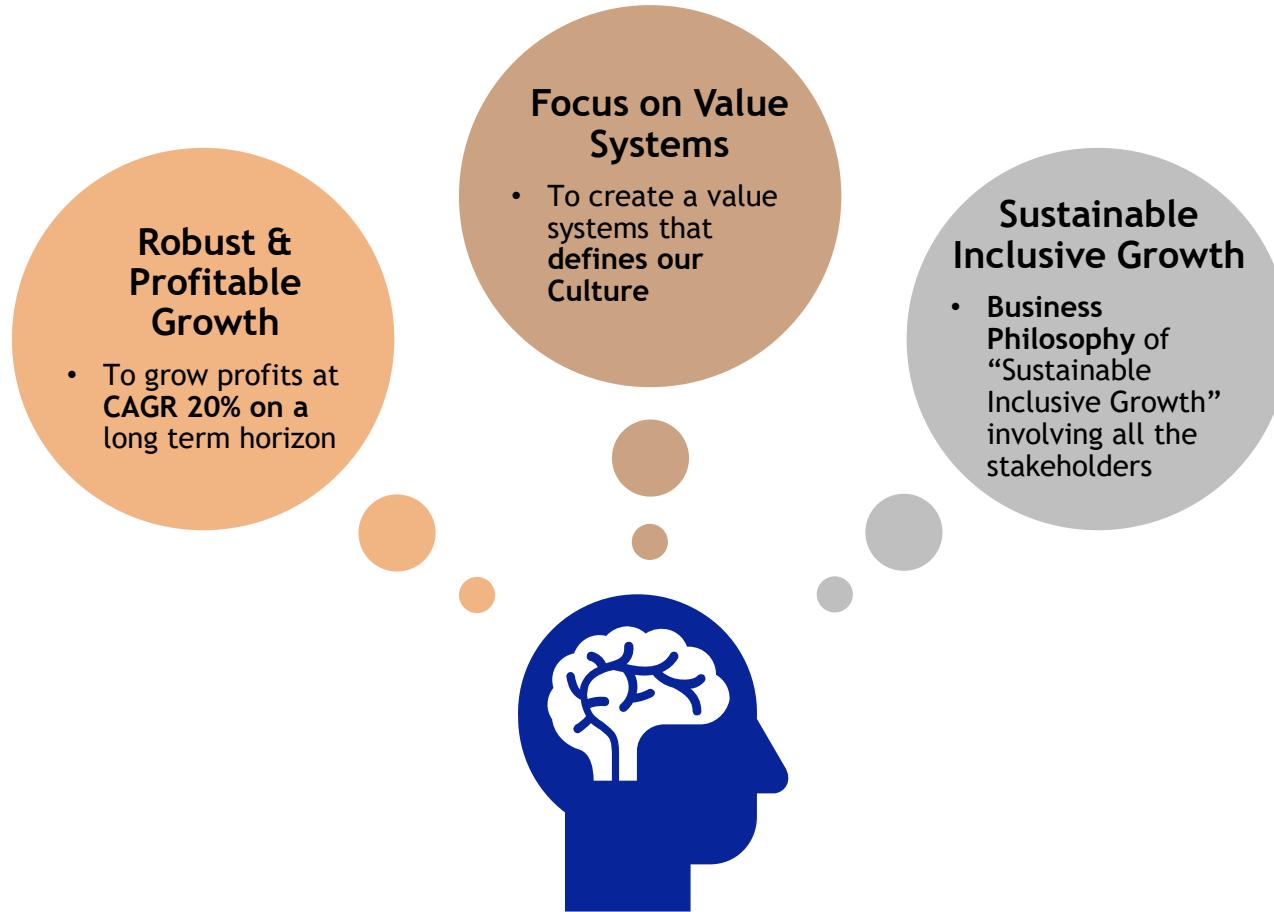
Focus on Value Systems

• To create a value systems that **defines our Culture**

Robust & Profitable Growth

• To grow profits at **CAGR 20% on a** long term horizon

Sustainable Inclusive Growth

• **Business Philosophy** of "Sustainable Inclusive Growth" involving all the stakeholders